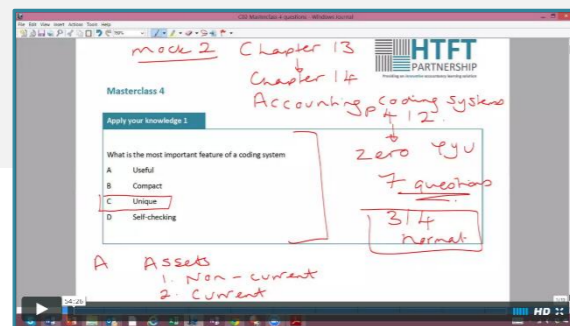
CS1 Masterclass 4 questions - Windows Journal

File Edit View Insert Actions Tools Help

mock 2 Chapter 13

Chapter 14

HTFT PARTNERSHIP

Providing an innovative accountancy learning solution

Masterclass 4

Accounting coding systems

pg 412

Apply your knowledge 1

What is the most important feature of a coding system

A Useful

B Compact

C Unique

D Self-checking

zero tyu

7 questions

3/4 normal

A Assets
1. Non-current
2. Current

54:26

HD